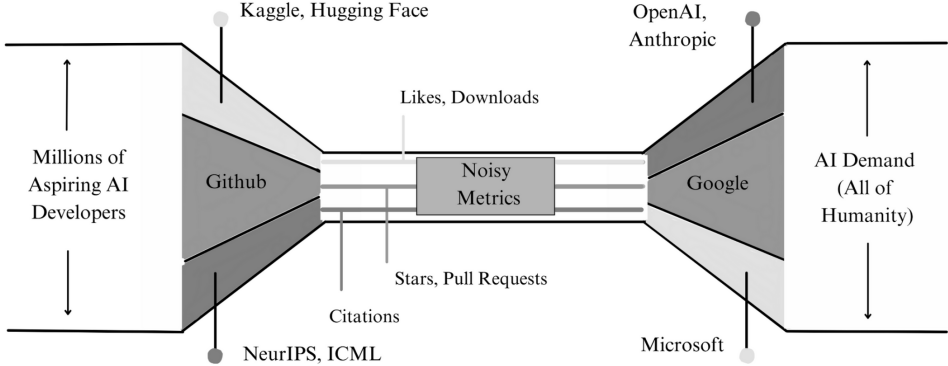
Kaggle, Hugging Face

OpenAI, Anthropic

Likes, Downloads

Millions of Aspiring AI Developers

Github

Noisy Metrics

Google

AI Demand (All of Humanity)

Stars, Pull Requests

Citations

NeurIPS, ICML

Microsoft